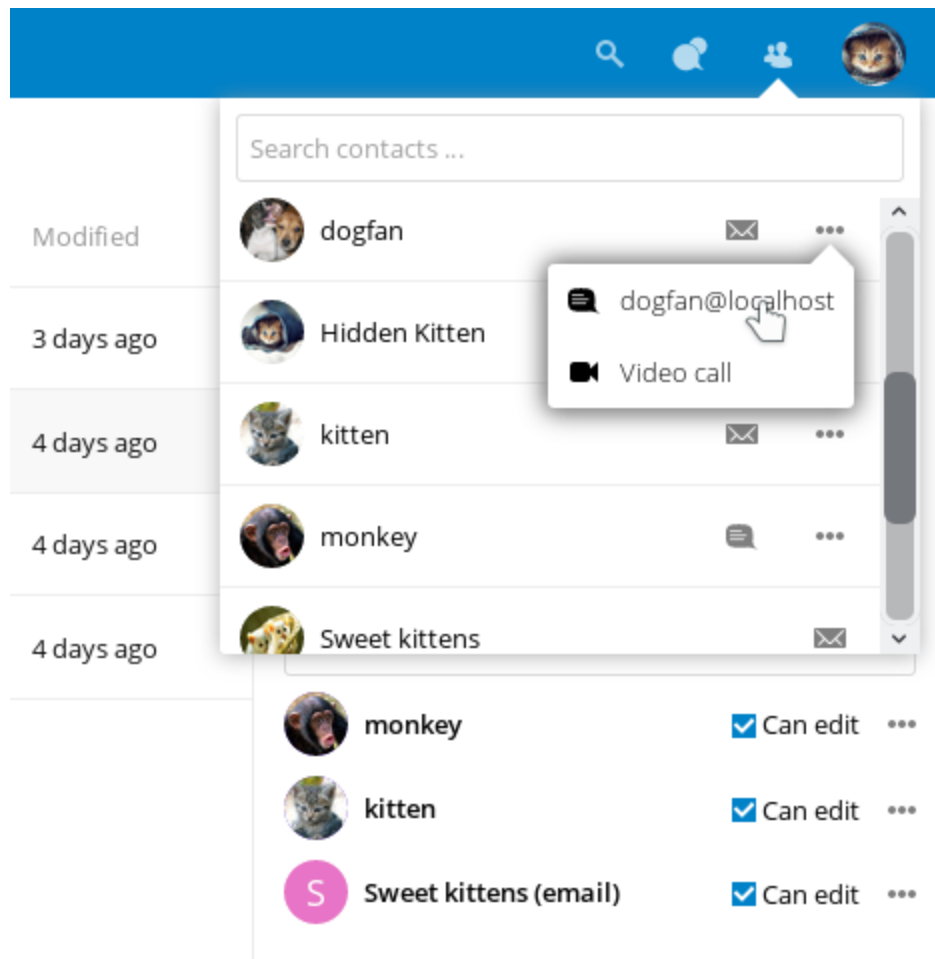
Search contacts ...

Modified

dogfan

dogfan@localhost

Video call

3 days ago

Hidden Kitten

4 days ago

kitten

4 days ago

monkey

4 days ago

Sweet kittens

monkey

Can edit

kitten

Can edit

S

Sweet kittens (email)

Can edit